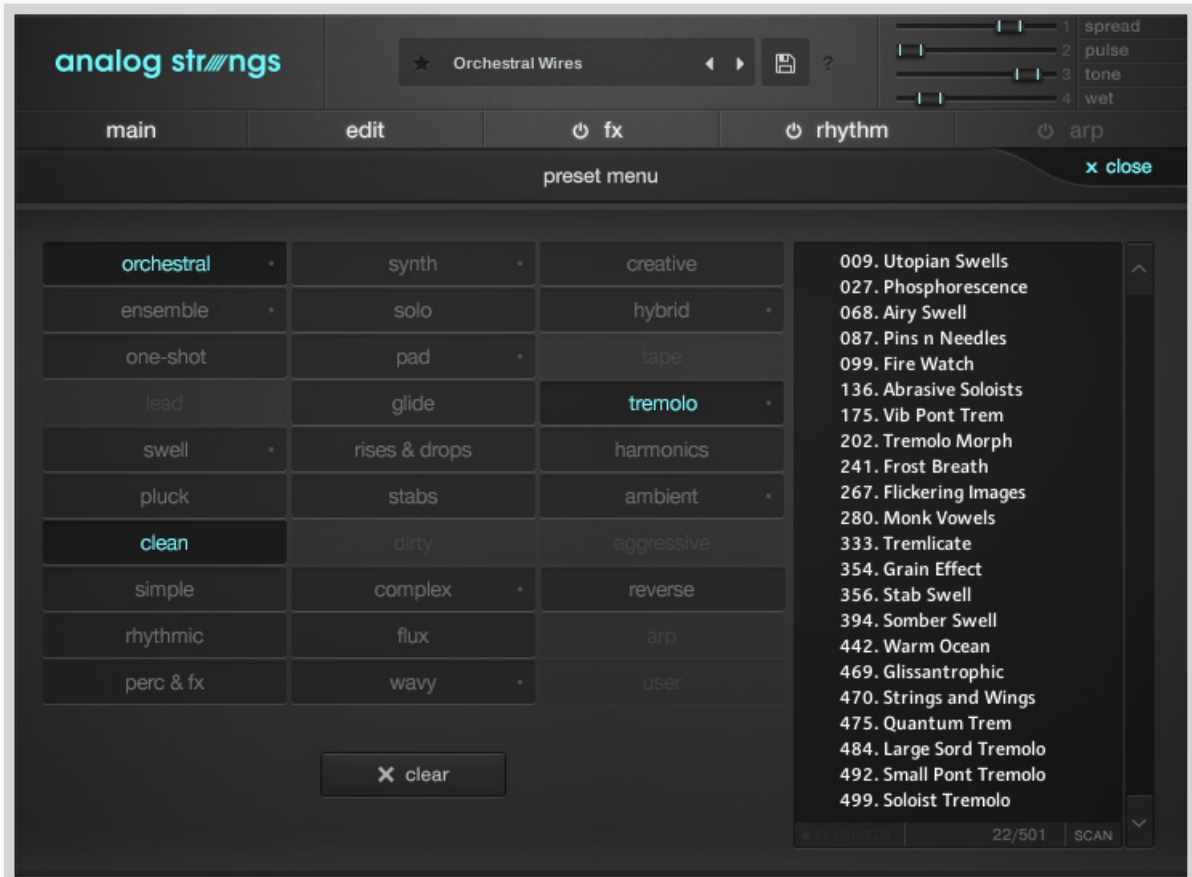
analog str///ngs

Orchestral Wires

?

1 spread
2 pulse
3 tone
4 wet

main
edit
fx
rhythm
arp

preset menu
x close

| orchestral | synth | creative |
|---|---|---|
| ensemble | solo | hybrid |
| one-shot | pad | tape |
| lead | glide | tremolo |
| swell | rises & drops | harmonics |
| pluck | stabs | ambient |
| clean | dirty | aggressive |
| simple | complex | reverse |
| rhythmic | flux | arp |
| perc & fx | wavy | user |

009. Utopian Swells
027. Phosphorescence
068. Airy Swell
087. Pins n Needles
099. Fire Watch
136. Abrasive Soloists
175. Vib Pont Trem
202. Tremolo Morph
241. Frost Breath
267. Flickering Images
280. Monk Vowels
333. Tremlicate
354. Grain Effect
356. Stab Swell
394. Somber Swell
442. Warm Ocean
469. Glissantrophic
470. Strings and Wings
475. Quantum Trem
484. Large Sord Tremolo
492. Small Pont Tremolo
499. Soloist Tremolo

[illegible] 22/501 SCAN

✕ clear